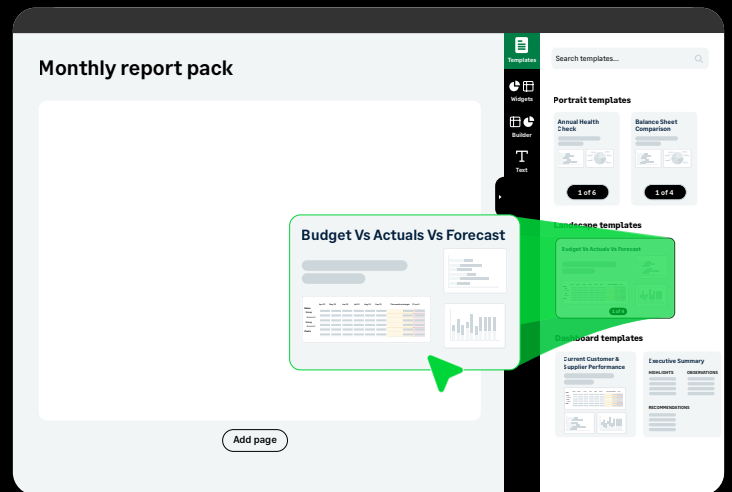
Monthly report pack

Add page

Templates

Widgets

Builder

Text

Search templates...

Portrait templates

Annual Health Check

1 of 6

Balance Sheet Comparison

1 of 4

Landscape templates

Budget Vs Actuals Vs Forecast

Budget Vs Actuals Vs Forecast

1 of 4

Dashboard templates

Current Customer & Supplier Performance

Executive Summary

HIGHLIGHTS

OBSERVATIONS

RECOMMENDATIONS